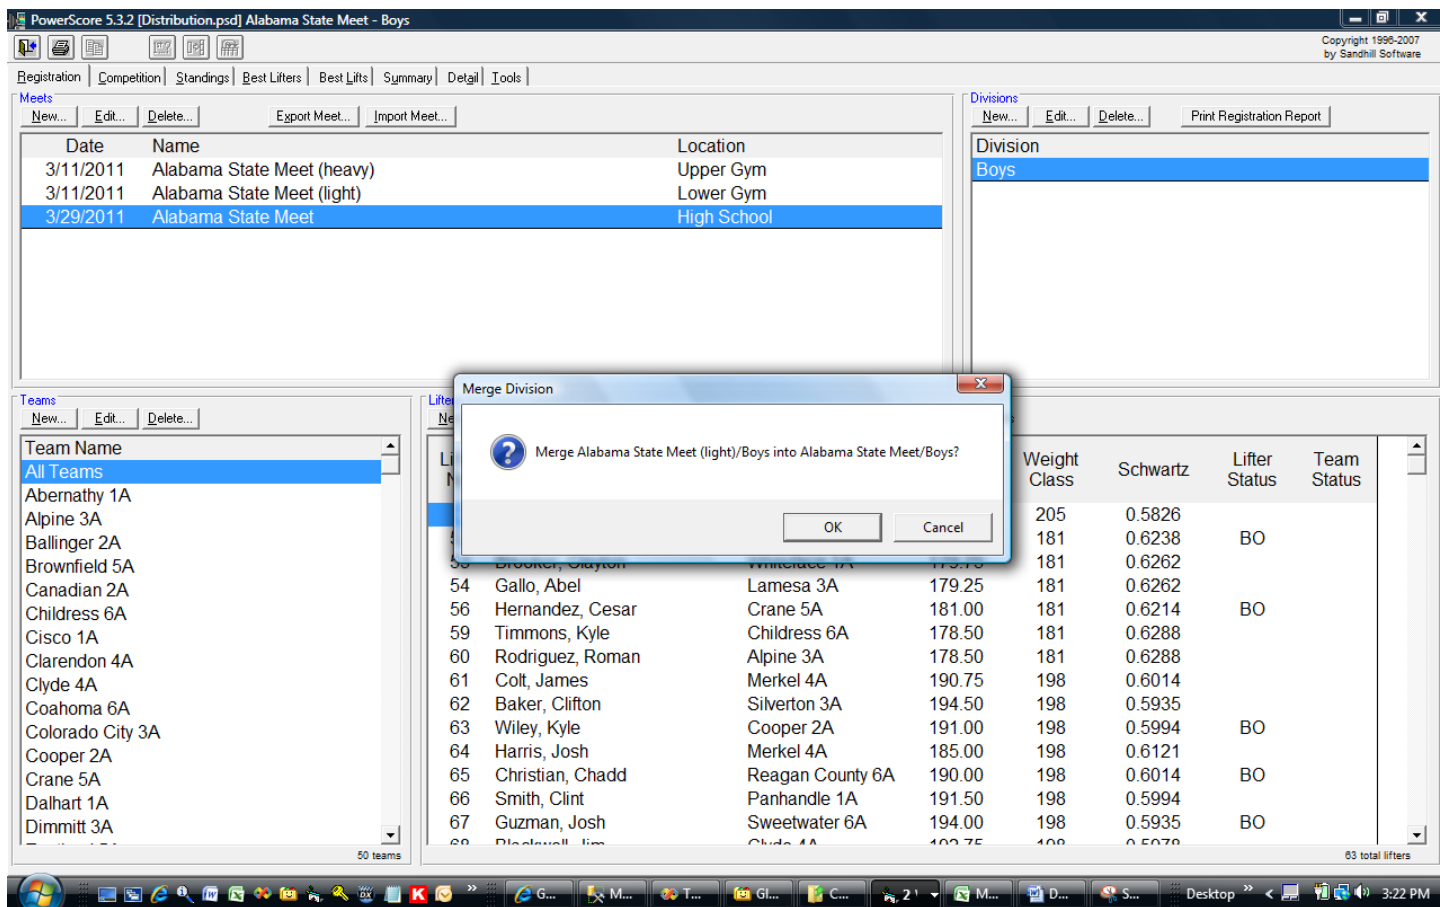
PowerScore 5.3.2 [Distribution.psd] Alabama State Meet - Boys

Copyright 1996-2007 by Sandhill Software

Registration | Competition | Standings | Best Lifters | Best Lifts | Summary | Detail | Tools

Meets
New... | Edit... | Delete... | Export Meet... | Import Meet...

| Date | Name | Location |
|---|---|---|
| 3/11/2011 | Alabama State Meet (heavy) | Upper Gym |
| 3/11/2011 | Alabama State Meet (light) | Lower Gym |
| 3/29/2011 | Alabama State Meet | High School |

Divisions
New... | Edit... | Delete... | Print Registration Report

Division
Boys

Teams
New... | Edit... | Delete...

Team Name
All Teams
Abernathy 1A
Alpine 3A
Ballinger 2A
Brownfield 5A
Canadian 2A
Childress 6A
Cisco 1A
Clarendon 4A
Clyde 4A
Coahoma 6A
Colorado City 3A
Cooper 2A
Crane 5A
Dalhart 1A
Dimmitt 3A

50 teams

Lifters

Merge Division
Merge Alabama State Meet (light)/Boys into Alabama State Meet/Boys?
OK | Cancel

| | | | | Weight Class | Schwartz | Lifter Status | Team Status |
|---|---|---|---|---|---|---|---|
| | | | | 205 | 0.5826 | | |
| | | | | 181 | 0.6238 | BO | |
| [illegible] | Brooker, Clayton | Whiteface 1A | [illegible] | 181 | 0.6262 | | |
| 54 | Gallo, Abel | Lamesa 3A | 179.25 | 181 | 0.6262 | | |
| 56 | Hernandez, Cesar | Crane 5A | 181.00 | 181 | 0.6214 | BO | |
| 59 | Timmons, Kyle | Childress 6A | 178.50 | 181 | 0.6288 | | |
| 60 | Rodriguez, Roman | Alpine 3A | 178.50 | 181 | 0.6288 | | |
| 61 | Colt, James | Merkel 4A | 190.75 | 198 | 0.6014 | | |
| 62 | Baker, Clifton | Silverton 3A | 194.50 | 198 | 0.5935 | | |
| 63 | Wiley, Kyle | Cooper 2A | 191.00 | 198 | 0.5994 | BO | |
| 64 | Harris, Josh | Merkel 4A | 185.00 | 198 | 0.6121 | | |
| 65 | Christian, Chadd | Reagan County 6A | 190.00 | 198 | 0.6014 | BO | |
| 66 | Smith, Clint | Panhandle 1A | 191.50 | 198 | 0.5994 | | |
| 67 | Guzman, Josh | Sweetwater 6A | 194.00 | 198 | 0.5935 | BO | |

63 total lifters

G... | M... | T... | Gl... | C... | 2 | M... | D... | S... | Desktop | 3:22 PM